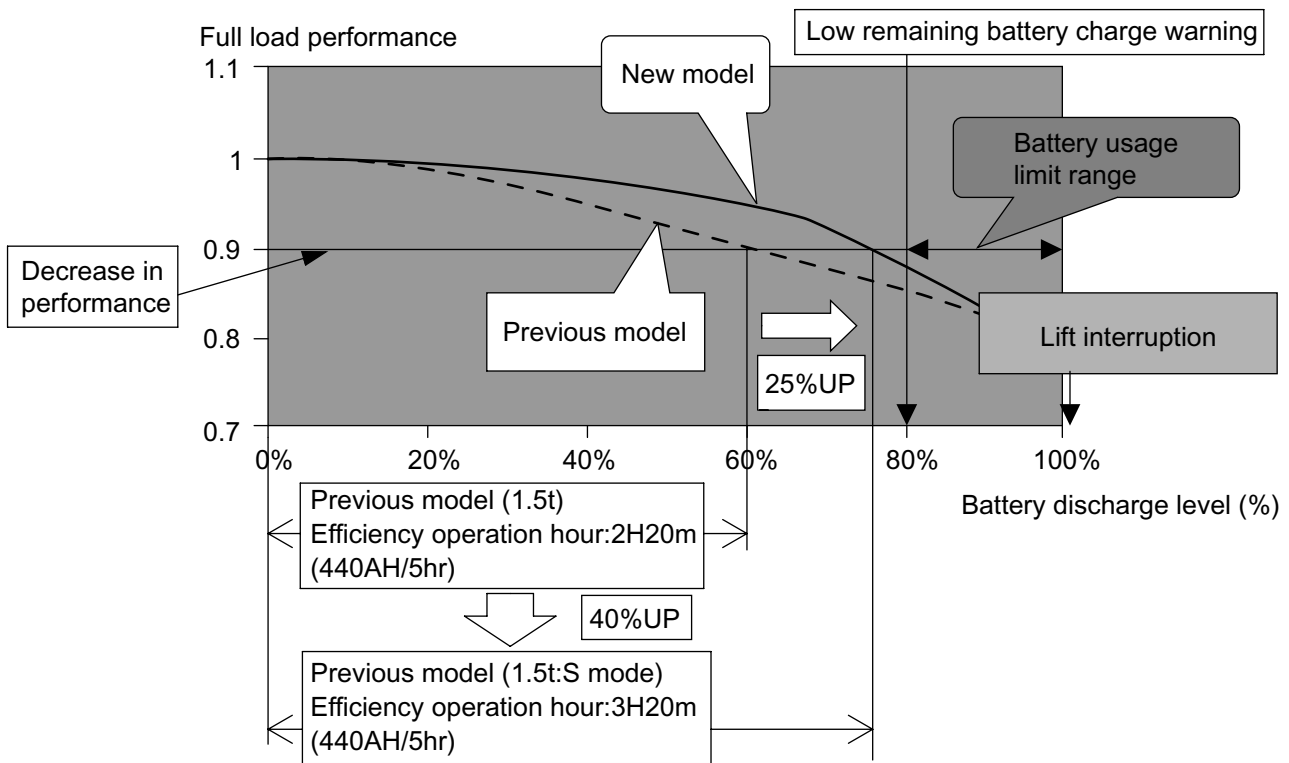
Full load performance

Low remaining battery charge warning

New model

Battery usage limit range

Decrease in performance

Previous model

Lift interruption

25%UP

1.1
1
0.9
0.8
0.7

0%
20%
40%
60%
80%
100%

Battery discharge level (%)

Previous model (1.5t)
Efficiency operation hour:2H20m
(440AH/5hr)

40%UP

Previous model (1.5t:S mode)
Efficiency operation hour:3H20m
(440AH/5hr)